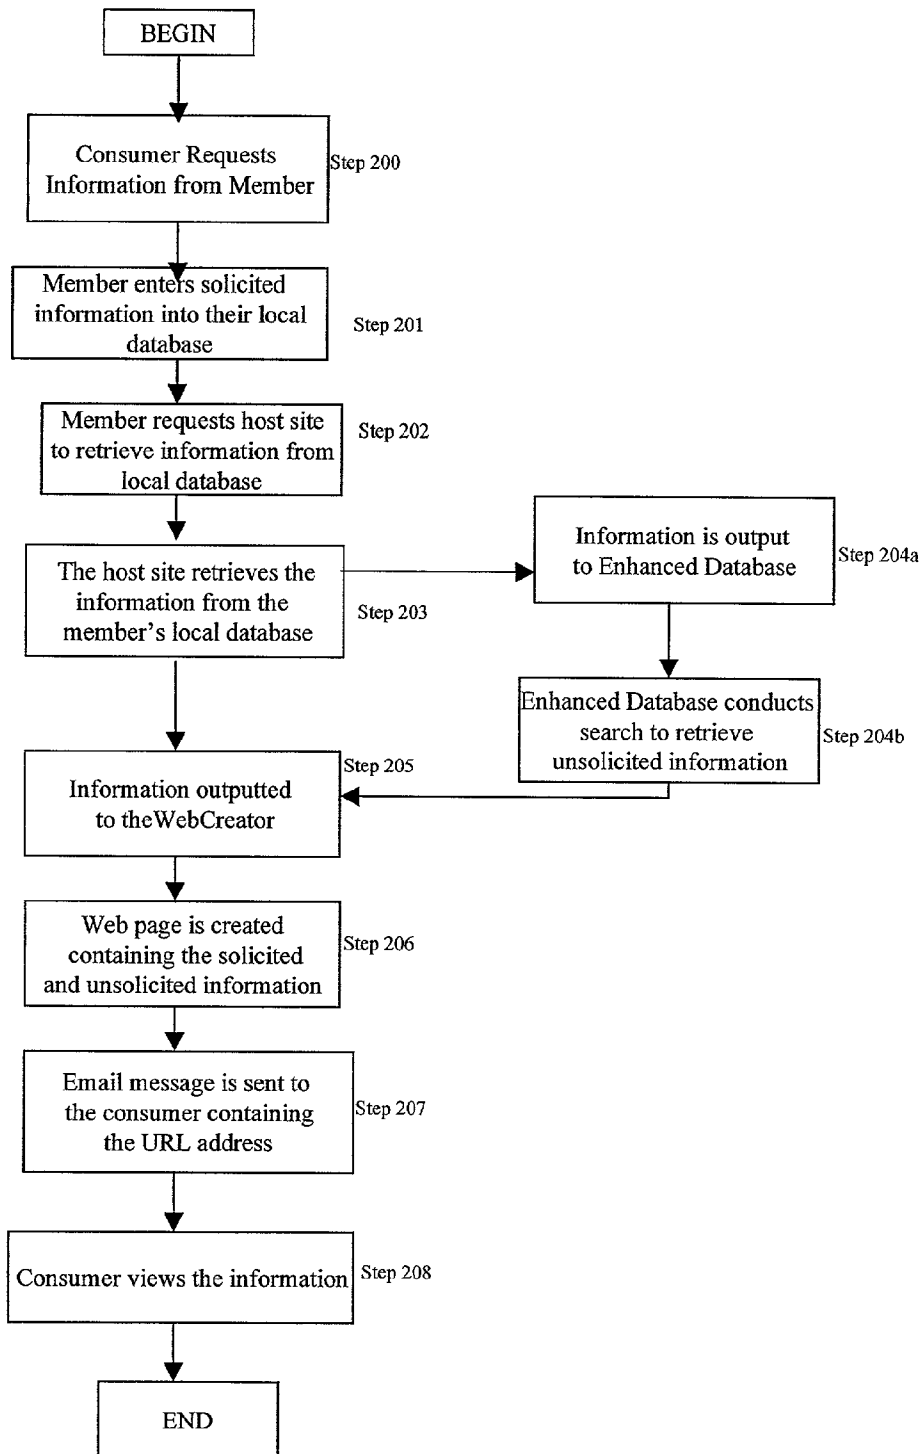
BEGIN

Consumer Requests Information from Member

Step 200

Member enters solicited information into their local database

Step 201

Member requests host site to retrieve information from local database

Step 202

The host site retrieves the information from the member's local database

Step 203

Information is output to Enhanced Database

Step 204a

Enhanced Database conducts search to retrieve unsolicited information

Step 204b

Step 205

Information outputted to theWebCreator

Web page is created containing the solicited and unsolicited information

Step 206

Email message is sent to the consumer containing the URL address

Step 207

Consumer views the information

Step 208

END